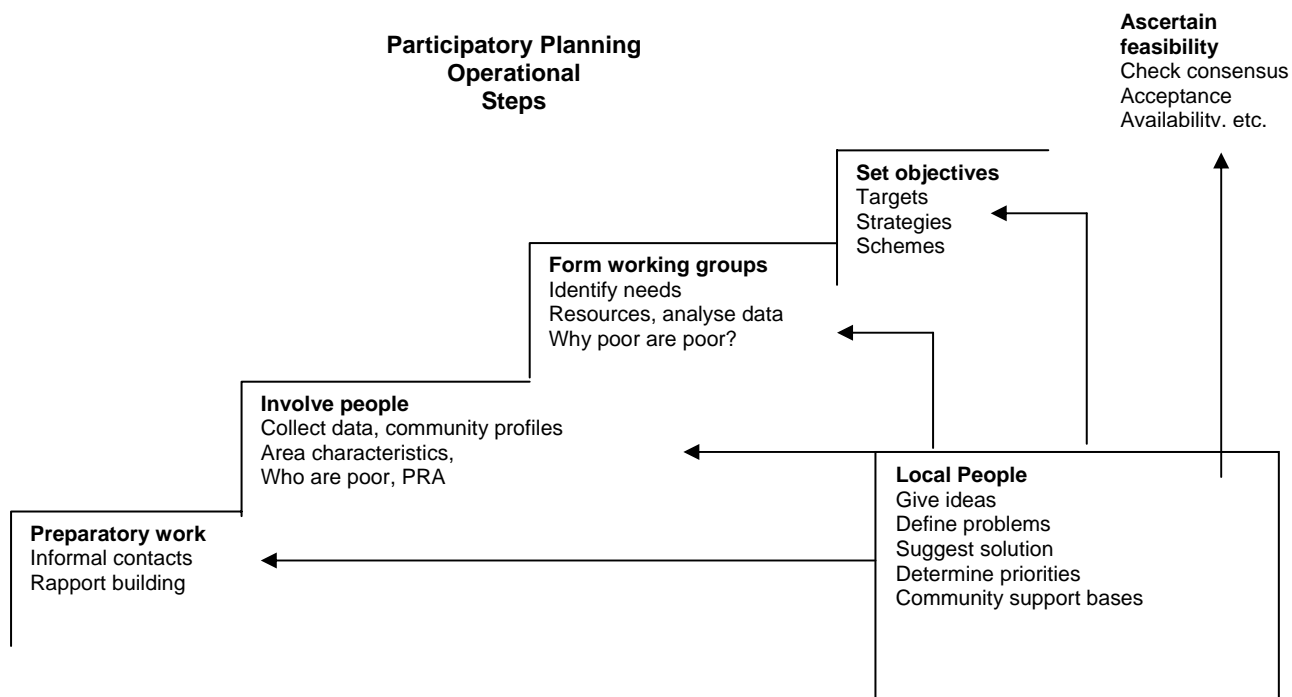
Participatory Planning
Operational
Steps

Ascertain feasibility
Check consensus
Acceptance
Availability, etc.

Set objectives
Targets
Strategies
Schemes

Form working groups
Identify needs
Resources, analyse data
Why poor are poor?

Involve people
Collect data, community profiles
Area characteristics,
Who are poor, PRA

Preparatory work
Informal contacts
Rapport building

Local People
Give ideas
Define problems
Suggest solution
Determine priorities
Community support bases